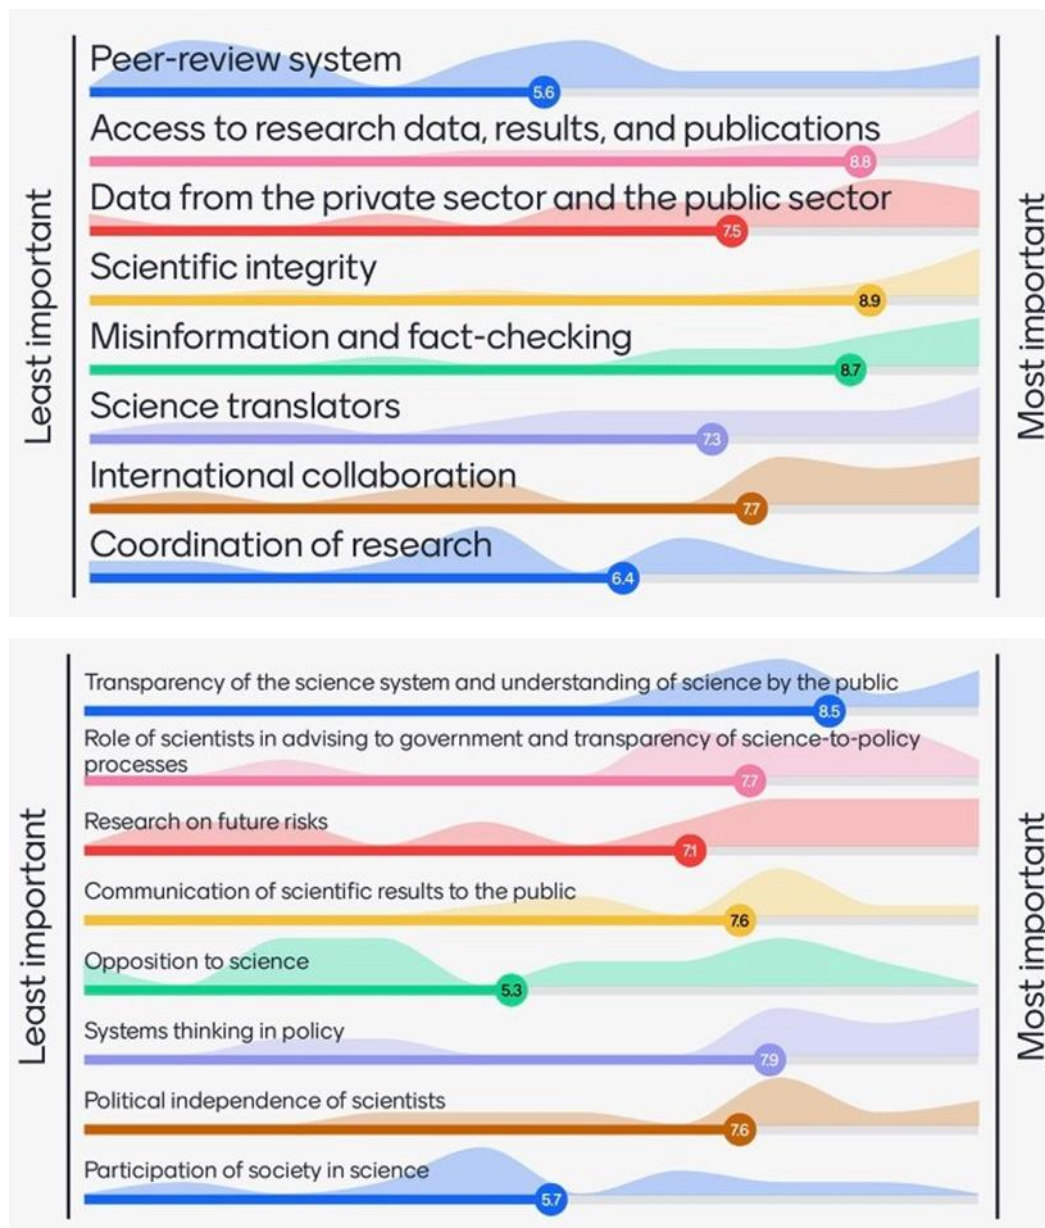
Least important

Peer-review system
5.6

Access to research data, results, and publications
8.8

Data from the private sector and the public sector
7.5

Scientific integrity
8.9

Misinformation and fact-checking
8.7

Science translators
7.3

International collaboration
7.7

Coordination of research
6.4

Most important

Least important

Transparency of the science system and understanding of science by the public
8.5

Role of scientists in advising to government and transparency of science-to-policy processes
7.7

Research on future risks
7.1

Communication of scientific results to the public
7.6

Opposition to science
5.3

Systems thinking in policy
7.9

Political independence of scientists
7.6

Participation of society in science
5.7

Most important